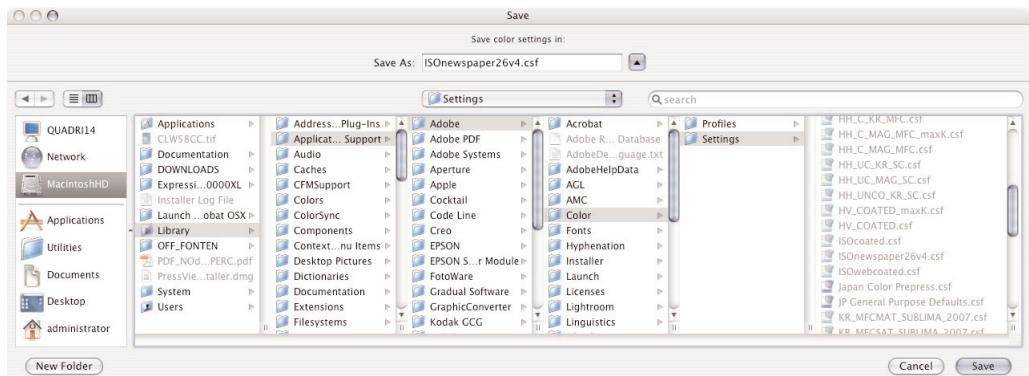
Save

Save color settings in:

Save As: ISOnewspaper26v4.csf

Settings

search

QUADRI14
Network
MacintoshHD
Applications
Utilities
Documents
Desktop
administrator

Applications
CLW58CC.tif
Documentation
DOWNLOADS
Expressi....0000XL
Installer Log File
Launch ...obat OSX
Library
OFF_FONTEN
PDF_NOd...PERC.pdf
PressVie...taller.dmg
System
Users

Address...Plug-Ins
Applicat... Support
Audio
Caches
CFMSupport
Colors
ColorSync
Components
Context...nu Items
Desktop Pictures
Dictionaries
Documentation
Extensions
Filesystems

Adobe
Adobe PDF
Adobe Systems
Aperture
Apple
Cocktail
Code Line
Creo
EPSON
EPSON S...r Module
FotoWare
Gradual Software
GraphicConverter
Kodak GCG

Acrobat
Adobe R... Database
AdobeDe...guage.txt
AdobeHelpData
AGL
AMC
Color
Fonts
Hyphenation
Installer
Launch
Licenses
Lightroom
Linguistics

Profiles
Settings

HH_C_KK_MFC.csf
HH_C_MAG_MFC_maxK.csf
HH_C_MAG_MFC.csf
HH_UC_KR_SC.csf
HH_UC_MAG_SC.csf
HH_UNCO_KR_SC.csf
HV_COATED_maxK.csf
HV_COATED.csf
ISOcoated.csf
ISOnewspaper26v4.csf
ISOwebcoated.csf
Japan Color Prepress.csf
JP General Purpose Defaults.csf
KR_MFCMAT_SUBLIMA_2007.csf
KR_MFCSAT_SUBLIMA_2007.csf

New Folder

Cancel
Save